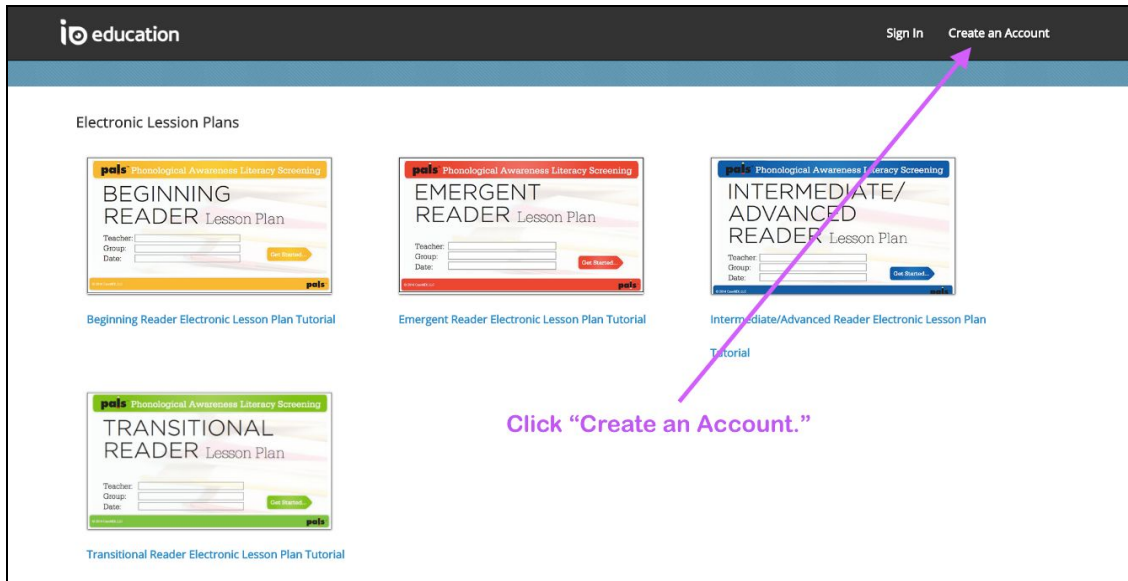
io education

Sign In Create an Account

Electronic Lession Plans

pals Phonological Awareness Literacy Screening
BEGINNING READER Lesson Plan
Teacher:
Group:
Date:
Get Started
pals

Beginning Reader Electronic Lesson Plan Tutorial

pals Phonological Awareness Literacy Screening
EMERGENT READER Lesson Plan
Teacher:
Group:
Date:
Get Started
pals

Emergent Reader Electronic Lesson Plan Tutorial

pals Phonological Awareness Literacy Screening
INTERMEDIATE/ ADVANCED READER Lesson Plan
Teacher:
Group:
Date:
Get Started
pals

Intermediate/Advanced Reader Electronic Lesson Plan Tutorial

pals Phonological Awareness Literacy Screening
TRANSITIONAL READER Lesson Plan
Teacher:
Group:
Date:
Get Started
pals

Transitional Reader Electronic Lesson Plan Tutorial

Click "Create an Account."